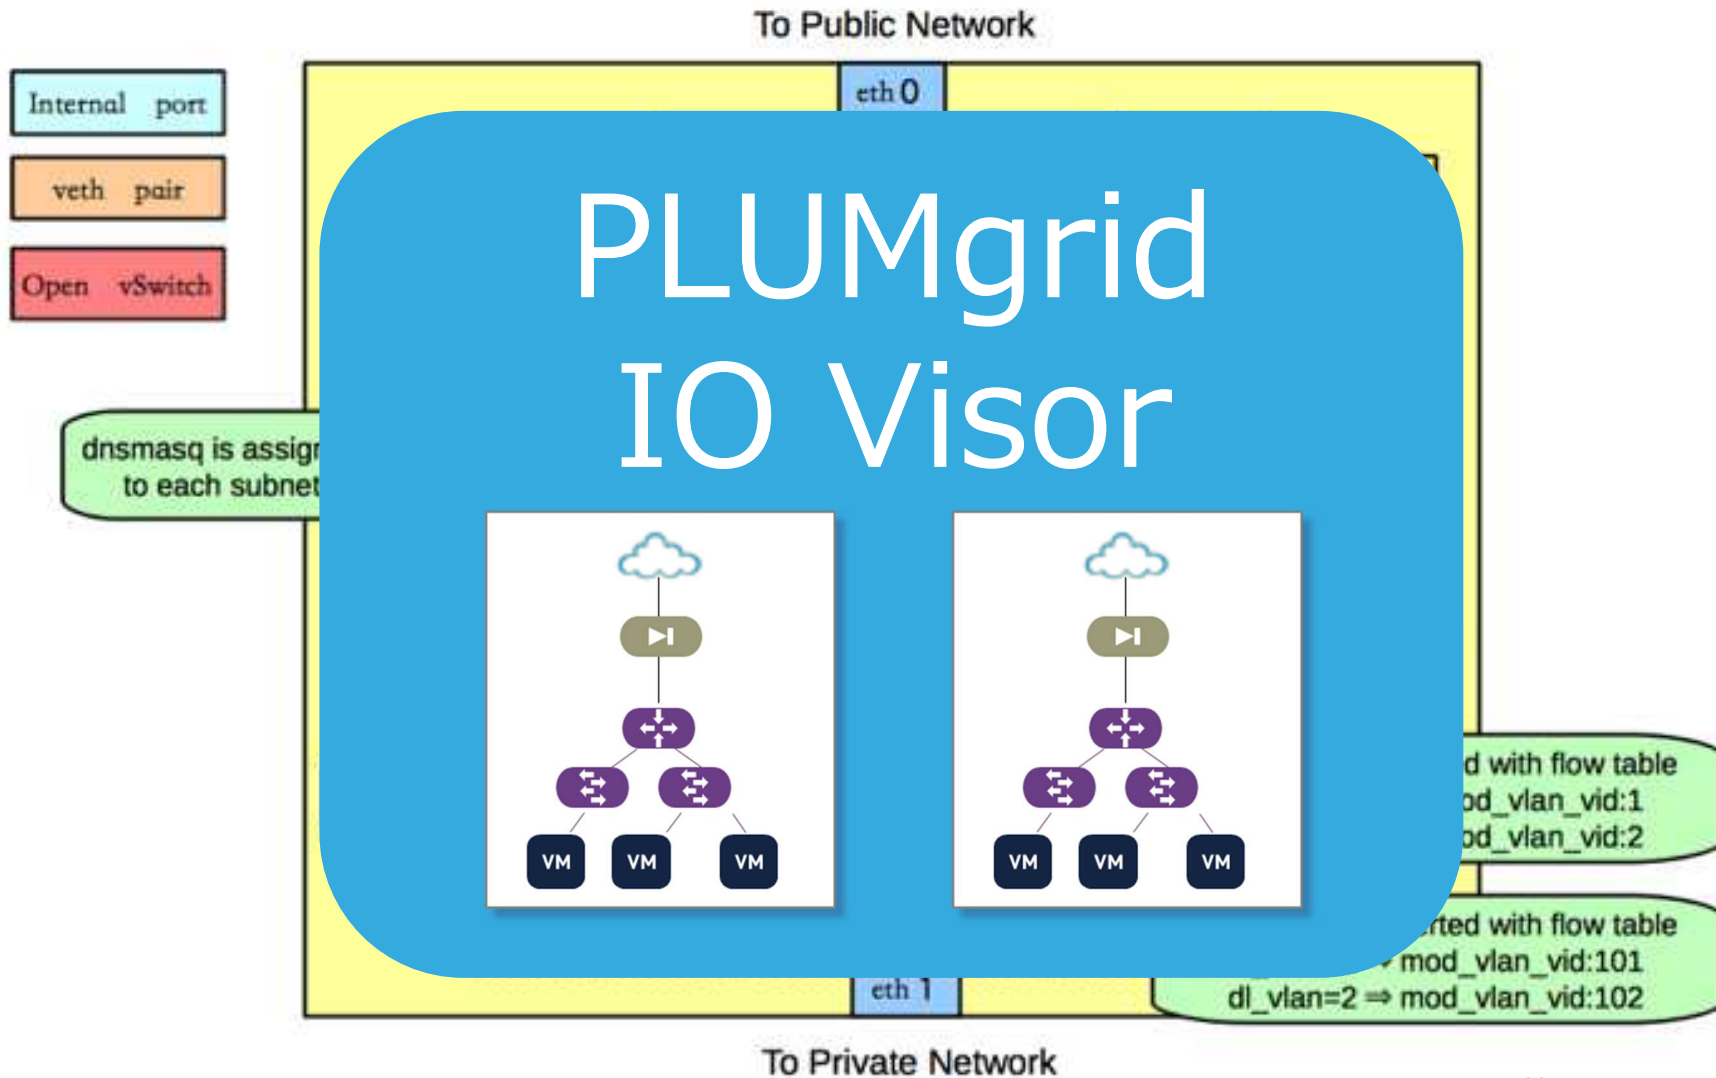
To Public Network

Internal port

veth pair

Open vSwitch

eth0

PLUMgrid
IO Visor

dnsmasq is assign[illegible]
to each subnet

VM VM VM

VM VM VM

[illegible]d with flow table
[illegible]od_vlan_vid:1
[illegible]od_vlan_vid:2

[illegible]rted with flow table
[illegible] mod_vlan_vid:101
dl_vlan=2 ⇒ mod_vlan_vid:102

eth1

To Private Network